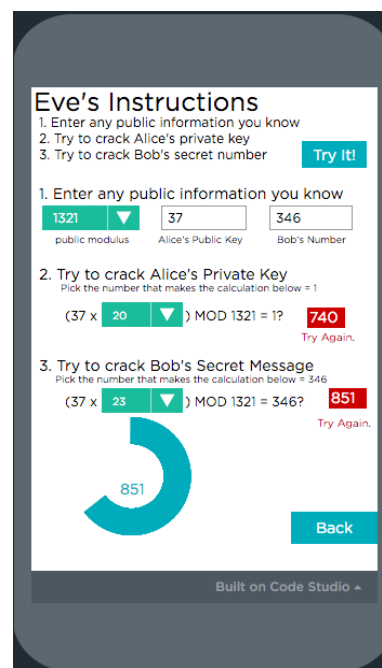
Eve's Instructions
1. Enter any public information you know
2. Try to crack Alice's private key
3. Try to crack Bob's secret number

Try It!

1. Enter any public information you know

| 1321 | 37 | 346 |
|---|---|---|
| public modulus | Alice's Public Key | Bob's Number |

2. Try to crack Alice's Private Key
Pick the number that makes the calculation below = 1

(37 x 20 ) MOD 1321 = 1?

740
Try Again.

3. Try to crack Bob's Secret Message
Pick the number that makes the calculation below = 346

(37 x 23 ) MOD 1321 = 346?

851
Try Again.

851

Back

Built on Code Studio